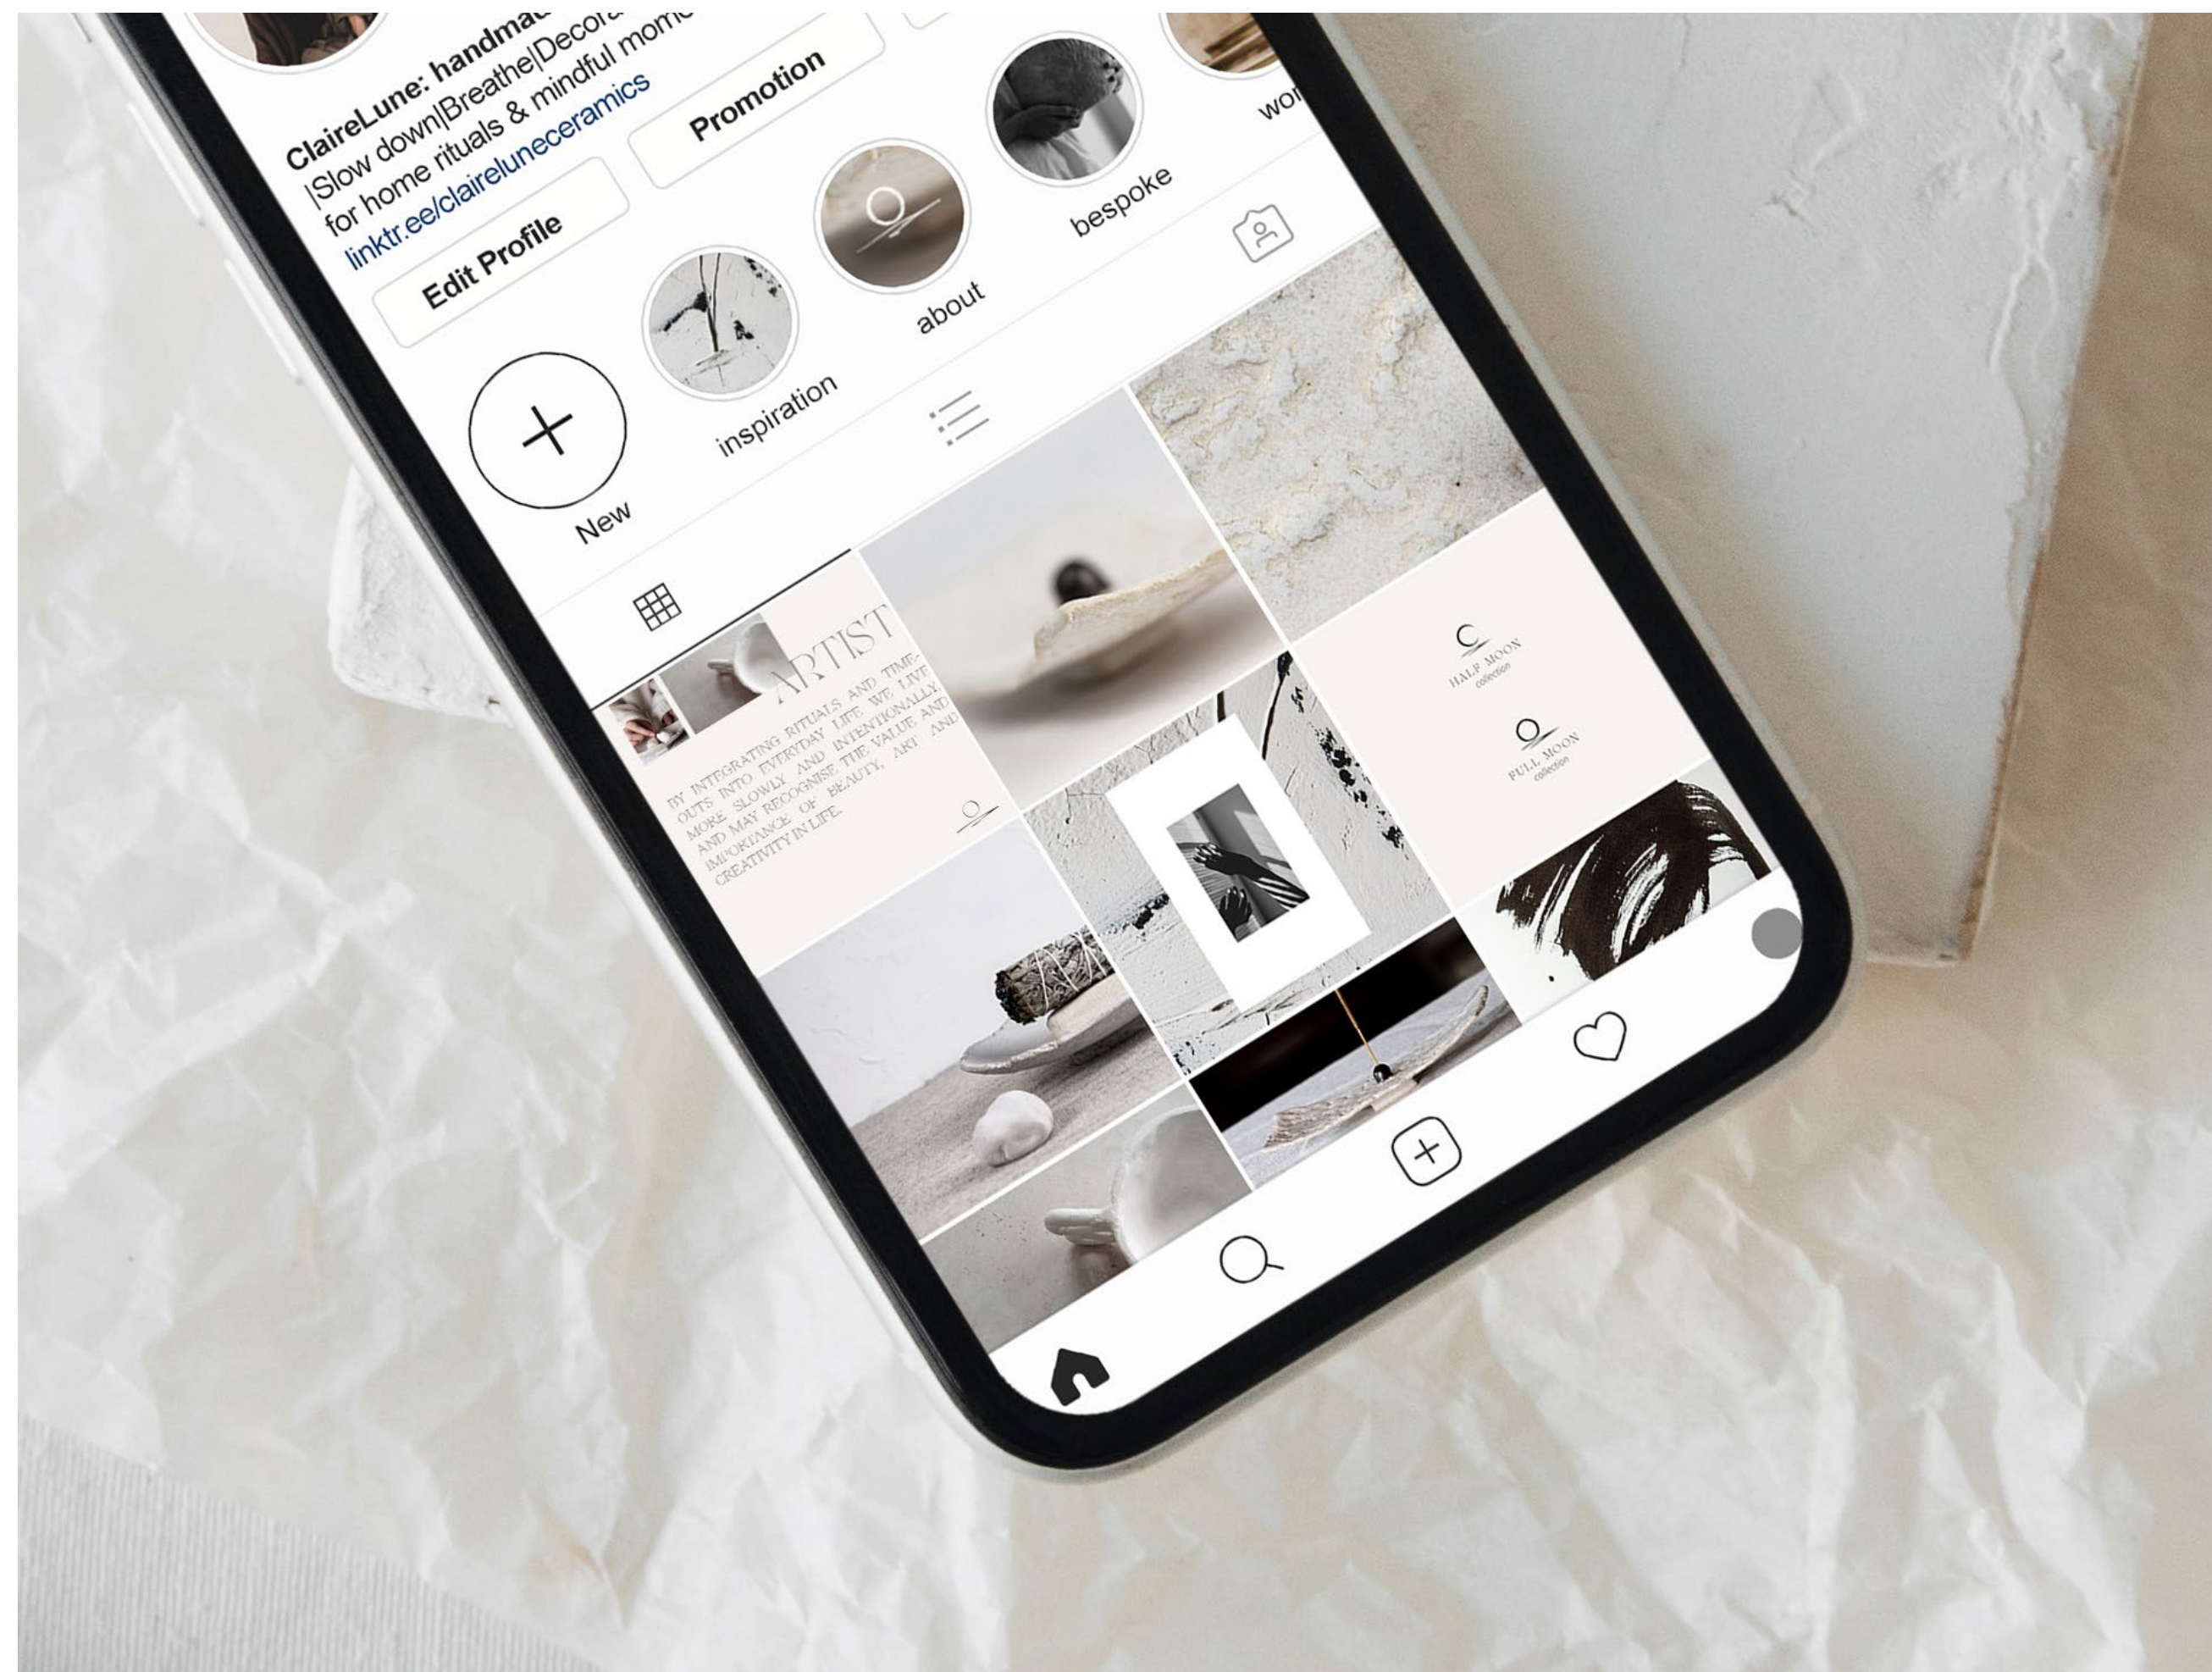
ClaireLune: handmad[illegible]
|Slow down|Breathe|Decor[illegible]
for home rituals & mindful mom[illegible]
linktr.ee/claireluneceramics

Edit Profile

Promotion

New

inspiration

about

bespoke

wo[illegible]

ARTIST

BY INTEGRATING RITUALS AND TIME-OUTS INTO EVERYDAY LIFE WE LIVE MORE SLOWLY AND INTENTIONALLY AND MAY RECOGNISE THE VALUE AND IMPORTANCE OF BEAUTY, ART AND CREATIVITY IN LIFE.

HALF MOON
collection

FULL MOON
collection